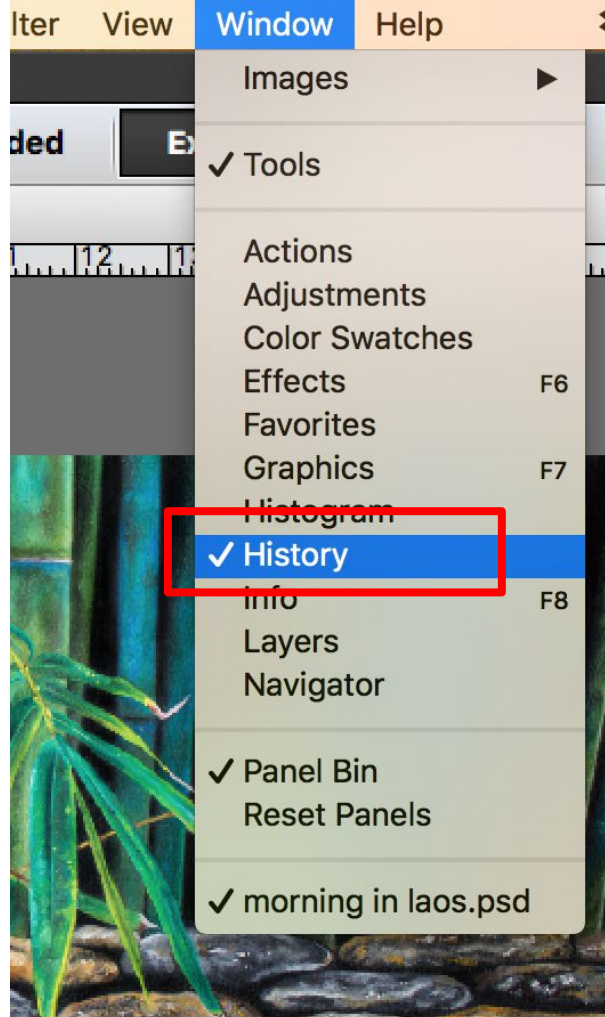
lter View Window Help

Images ▶

✓ Tools

Actions
Adjustments
Color Swatches
Effects F6
Favorites
Graphics F7
Histogram
✓ History
Info F8
Layers
Navigator

✓ Panel Bin
Reset Panels

✓ morning in laos.psd

ded
Ex

12 1